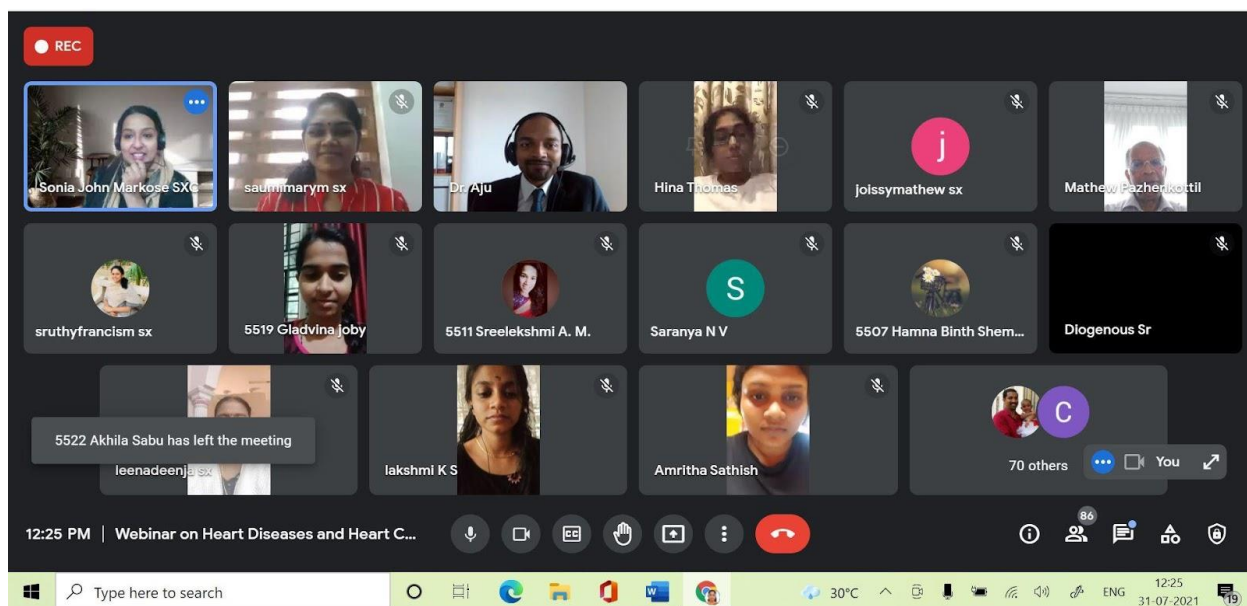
REC

Sonia John Markose SXC
saumimarym sx
Dr. Aju
Hina Thomas
j
joissymathew sx
Mathew Pazhenkottil

sruthyfrancism sx
5519 Gladvina joby
5511 Sreelekshmi A. M.
S
Saranya N V
5507 Hamna Binth Shem...
Diogenous Sr

5522 Akhila Sabu has left the meeting
leenadeenja sx
lakshmi K S
Amritha Sathish
C
70 others
You

12:25 PM | Webinar on Heart Diseases and Heart C...
86

Type here to search
30°C
ENG
12:25
31-07-2021
19